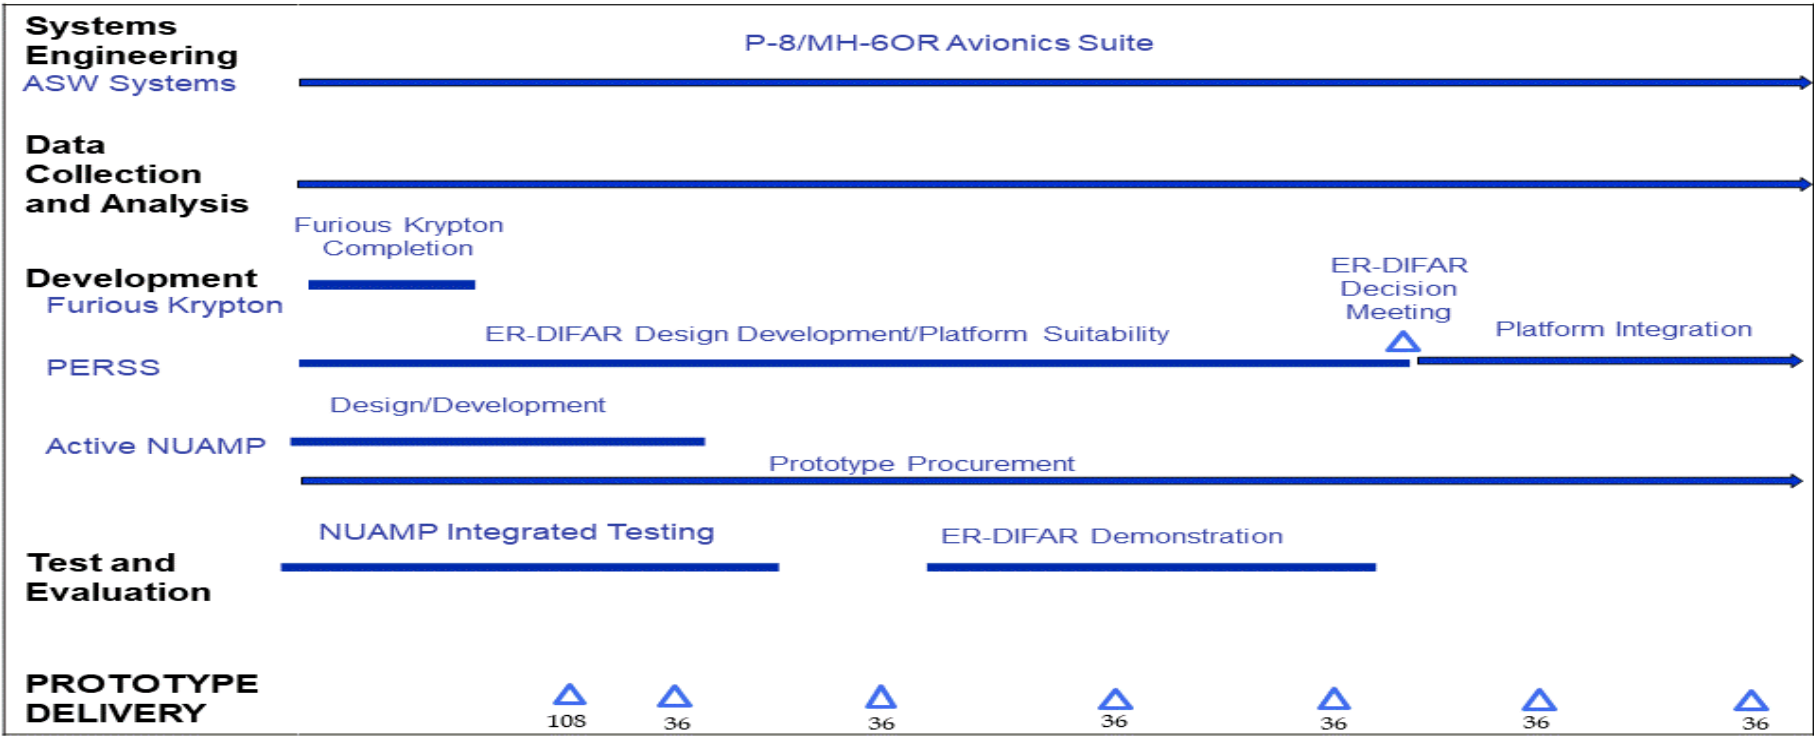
Systems Engineering
ASW Systems

P-8/MH-6OR Avionics Suite

Data Collection and Analysis

Furious Krypton Completion

Development
Furious Krypton

ER-DIFAR Decision Meeting

ER-DIFAR Design Development/Platform Suitability

Platform Integration

PERSS

Design/Development

Active NUAMP

Prototype Procurement

NUAMP Integrated Testing

ER-DIFAR Demonstration

Test and Evaluation

PROTOTYPE DELIVERY

108 36 36 36 36 36 36